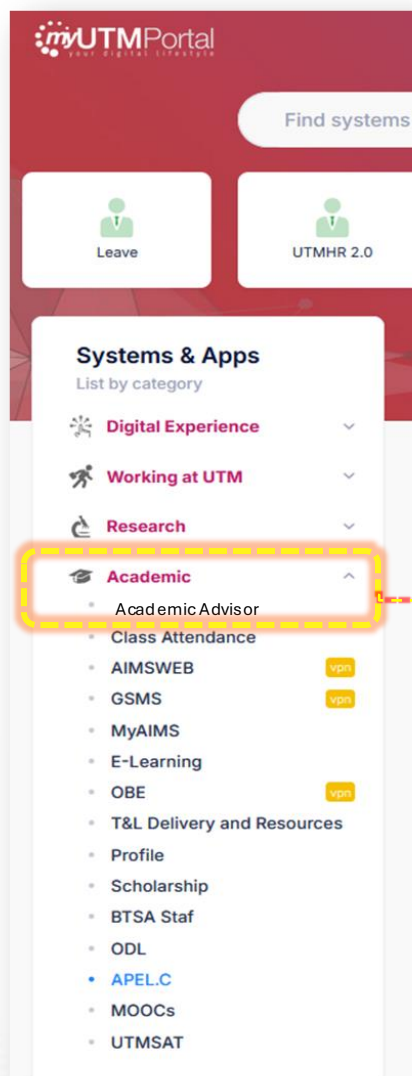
myUTMPortal
your digital lifestyle

Find systems

Leave

UTMHR 2.0

Systems & Apps
List by category

Digital Experience

Working at UTM

Research

Academic

Academic Advisor
Class Attendance
AIMSWEB vpn
GSMS vpn
MyAIMS
E-Learning
OBE vpn
T&L Delivery and Resources
Profile
Scholarship
BTSA Staf
ODL
APEL.C
MOOCs
UTMSAT